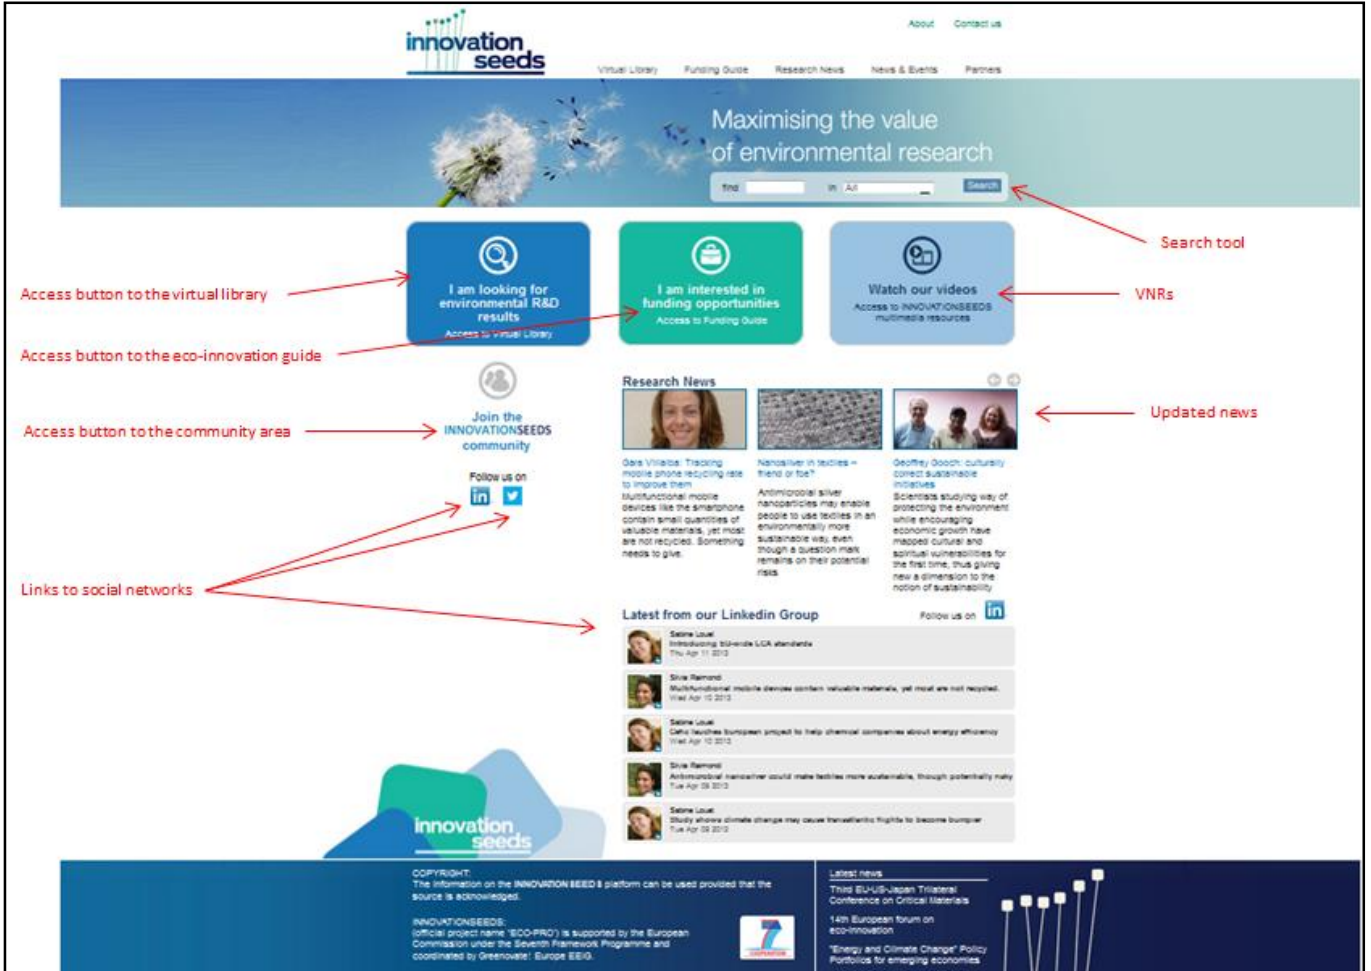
innovation seeds

About Contact us

Virtual Library Funding Guide Research News News & Events Partners

Maximising the value of environmental research

find in All Search

Search tool

I am looking for environmental R&D results
Access to Virtual Library

I am interested in funding opportunities
Access to Funding Guide

Watch our videos
Access to INNOVATIONSEEDS multimedia resources

Access button to the virtual library

Access button to the eco-innovation guide

VNRs

Join the INNOVATIONSEEDS community

Access button to the community area

Follow us on

Research News

Updated news

Gara Villalba: Tracking mobile phone recycling rate to improve them
Multifunctional mobile devices like the smartphone contain small quantities of valuable materials, yet most are not recycled. Something needs to give.

Nanosilver in textiles – friend or foe?
Antimicrobial silver nanoparticles may enable people to use textiles in an environmentally more sustainable way, even though a question mark remains on their potential risks

Geoffrey Gooch: culturally correct sustainable initiatives
Scientists studying way of protecting the environment while encouraging economic growth have mapped cultural and spiritual vulnerabilities for the first time, thus giving new a dimension to the notion of sustainability

Links to social networks

Latest from our Linkedin Group

Follow us on

Sabine Louet
Introducing EU-wide LCA standards
Thu Apr 11 2013

Silvia Raimondi
Multifunctional mobile devices contain valuable materials, yet most are not recycled.
Wed Apr 10 2013

Sabine Louet
Cefic launches European project to help chemical companies about energy efficiency
Wed Apr 10 2013

Silvia Raimondi
Antimicrobial nanosilver could make textiles more sustainable, though potentially risky
Tue Apr 09 2013

Sabine Louet
Study shows climate change may cause transatlantic flights to become bumpier
Tue Apr 09 2013

innovation seeds

COPYRIGHT:
The information on the INNOVATION SEEDS platform can be used provided that the source is acknowledged.

INNOVATIONSEEDS:
(official project name "ECO-PRO") is supported by the European Commission under the Seventh Framework Programme and coordinated by Greenovate! Europe EEIG.

Latest news

Third EU-US-Japan Trilateral Conference on Critical Materials

14th European forum on eco-innovation

"Energy and Climate Change" Policy Portfolios for emerging economies